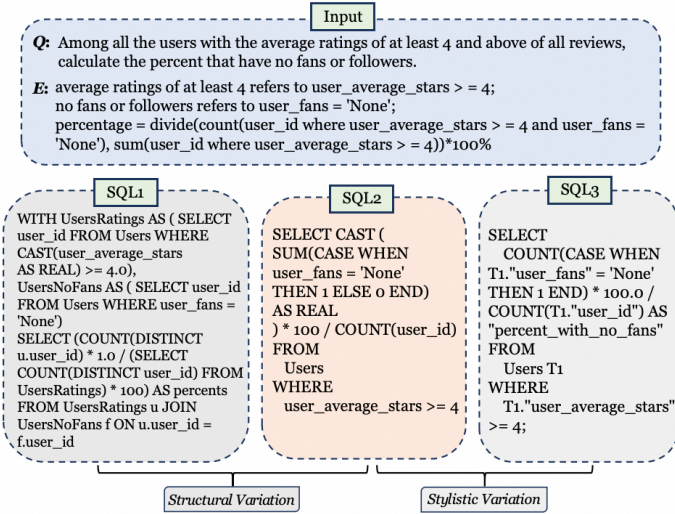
Input

*Q*: Among all the users with the average ratings of at least 4 and above of all reviews, calculate the percent that have no fans or followers.

*E*: average ratings of at least 4 refers to user_average_stars > = 4; no fans or followers refers to user_fans = 'None'; percentage = divide(count(user_id where user_average_stars > = 4 and user_fans = 'None'), sum(user_id where user_average_stars > = 4))*100%

SQL1

WITH UsersRatings AS ( SELECT user_id FROM Users WHERE CAST(user_average_stars AS REAL) >= 4.0), UsersNoFans AS ( SELECT user_id FROM Users WHERE user_fans = 'None') SELECT (COUNT(DISTINCT u.user_id) * 1.0 / (SELECT COUNT(DISTINCT user_id) FROM UsersRatings) * 100) AS percents FROM UsersRatings u JOIN UsersNoFans f ON u.user_id = f.user_id

SQL2

SELECT CAST ( SUM(CASE WHEN user_fans = 'None' THEN 1 ELSE 0 END) AS REAL ) * 100 / COUNT(user_id) FROM Users WHERE user_average_stars >= 4

SQL3

SELECT COUNT(CASE WHEN T1."user_fans" = 'None' THEN 1 END) * 100.0 / COUNT(T1."user_id") AS "percent_with_no_fans" FROM Users T1 WHERE T1."user_average_stars" >= 4;

Structural Variation

Stylistic Variation